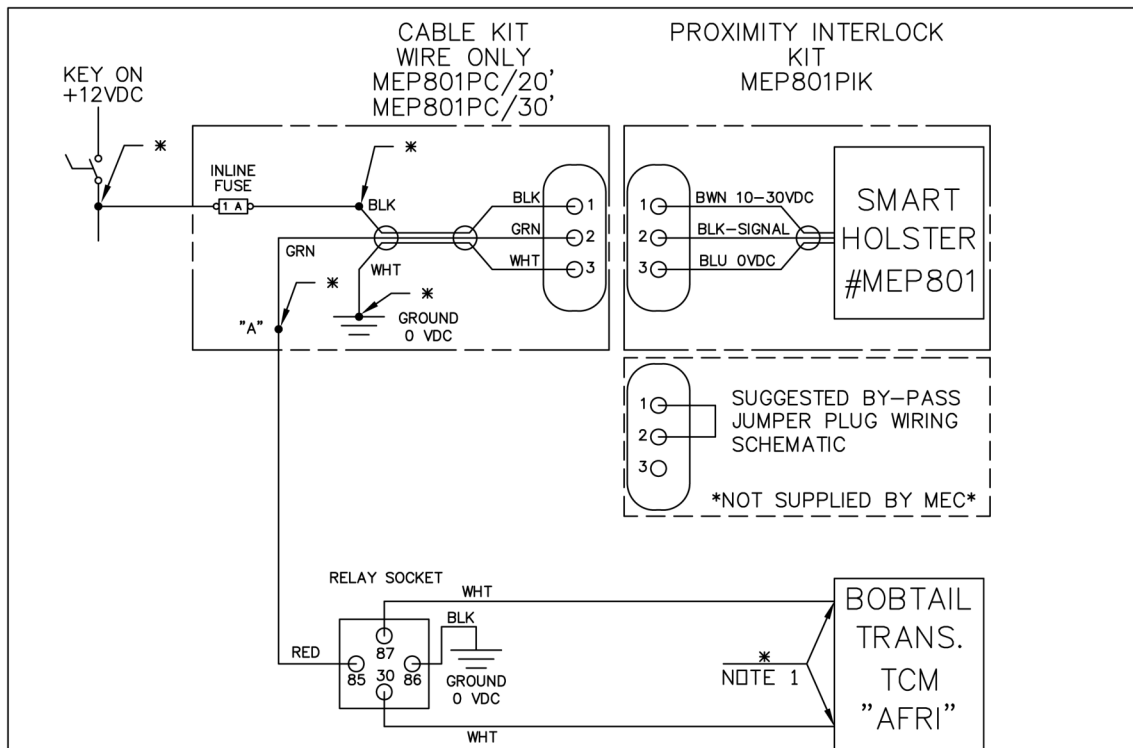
CABLE KIT
WIRE ONLY
MEP801PC/20'
MEP801PC/30'

PROXIMITY INTERLOCK
KIT
MEP801PIK

KEY ON
+12VDC

*

INLINE
FUSE
1 A

*

BLK

BLK 1
GRN 2
WHT 3

GRN

WHT

*

*

"A"

GROUND
0 VDC

1 BWN 10-30VDC
2 BLK-SIGNAL
3 BLU 0VDC

SMART
HOLSTER
#MEP801

1
2
3

SUGGESTED BY-PASS
JUMPER PLUG WIRING
SCHEMATIC

*NOT SUPPLIED BY MEC*

RELAY SOCKET

WHT

BLK

87

RED

85 30 86

GROUND
0 VDC

WHT

*
NOTE 1

BOBTAIL
TRANS.
TCM
"AFRI"